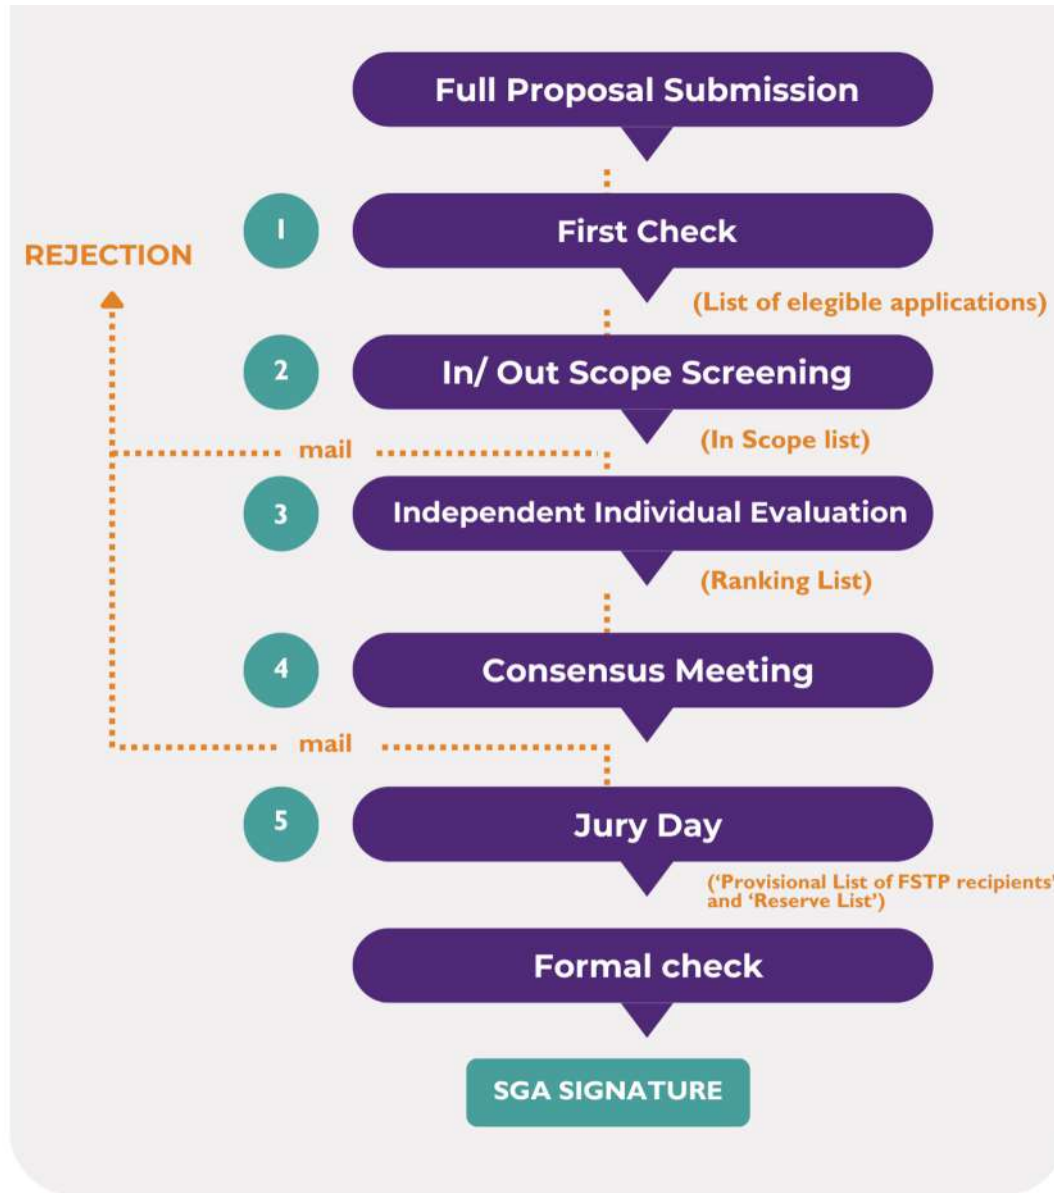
Full Proposal Submission

1

First Check

REJECTION

(List of elegible applications)

2

In/ Out Scope Screening

mail

(In Scope list)

3

Independent Individual Evaluation

(Ranking List)

4

Consensus Meeting

mail

5

Jury Day

('Provisional List of FSTP recipients' and 'Reserve List')

Formal check

SGA SIGNATURE